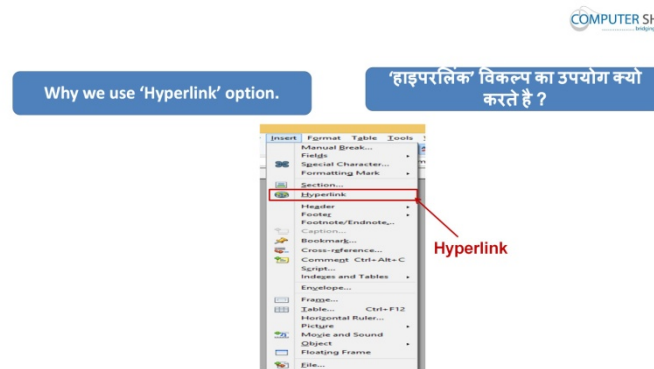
COMPUTER SH

Why we use 'Hyperlink' option.

'हाइपरलिंक' विकल्प का उपयोग क्यो करते है ?

Insert Format Table Tools

Manual Break...
Fields
Special Character...
Formatting Mark
Section...
Hyperlink
Header
Footer
Footnote/Endnote...
Caption...
Bookmark...
Cross-reference...
Comment Ctrl+Alt+C
Script...
Indexes and Tables
Envelope...
Frame...
Table... Ctrl+F12
Horizontal Ruler...
Picture
Movie and Sound
Object
Floating Frame
File...

Hyperlink